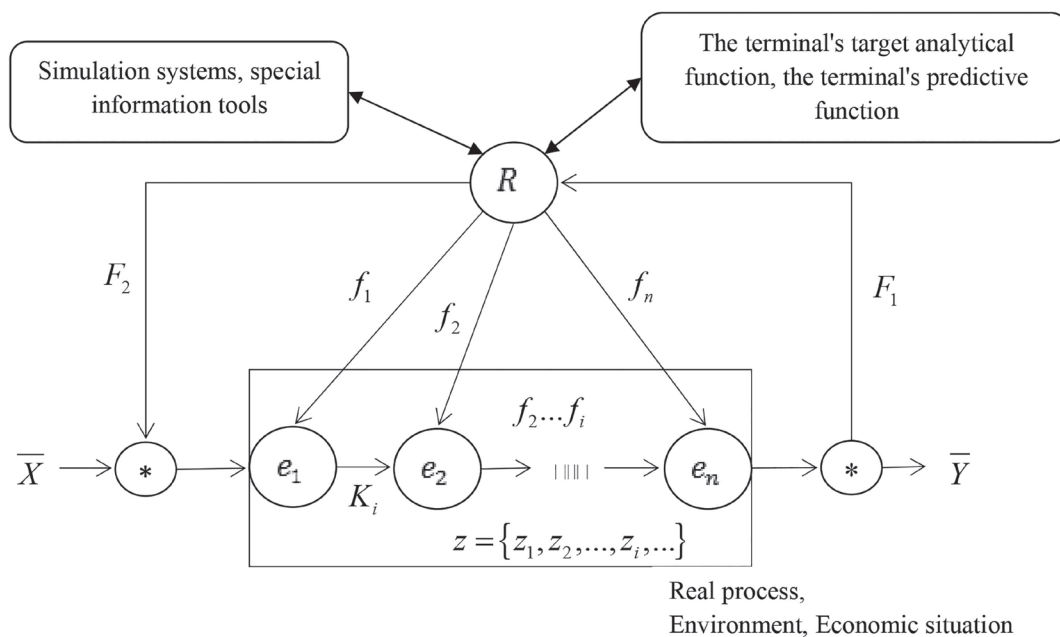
Simulation systems, special information tools

The terminal's target analytical function, the terminal's predictive function

$R$

$F_2$

$f_1$

$f_2$

$f_n$

$F_1$

$f_2 ... f_i$

$\overline{X}$

*

$e_1$

$e_2$

$e_n$

*

$\overline{Y}$

$K_i$

$z = \{z_1, z_2, ..., z_i, ...\}$

Real process, Environment, Economic situation